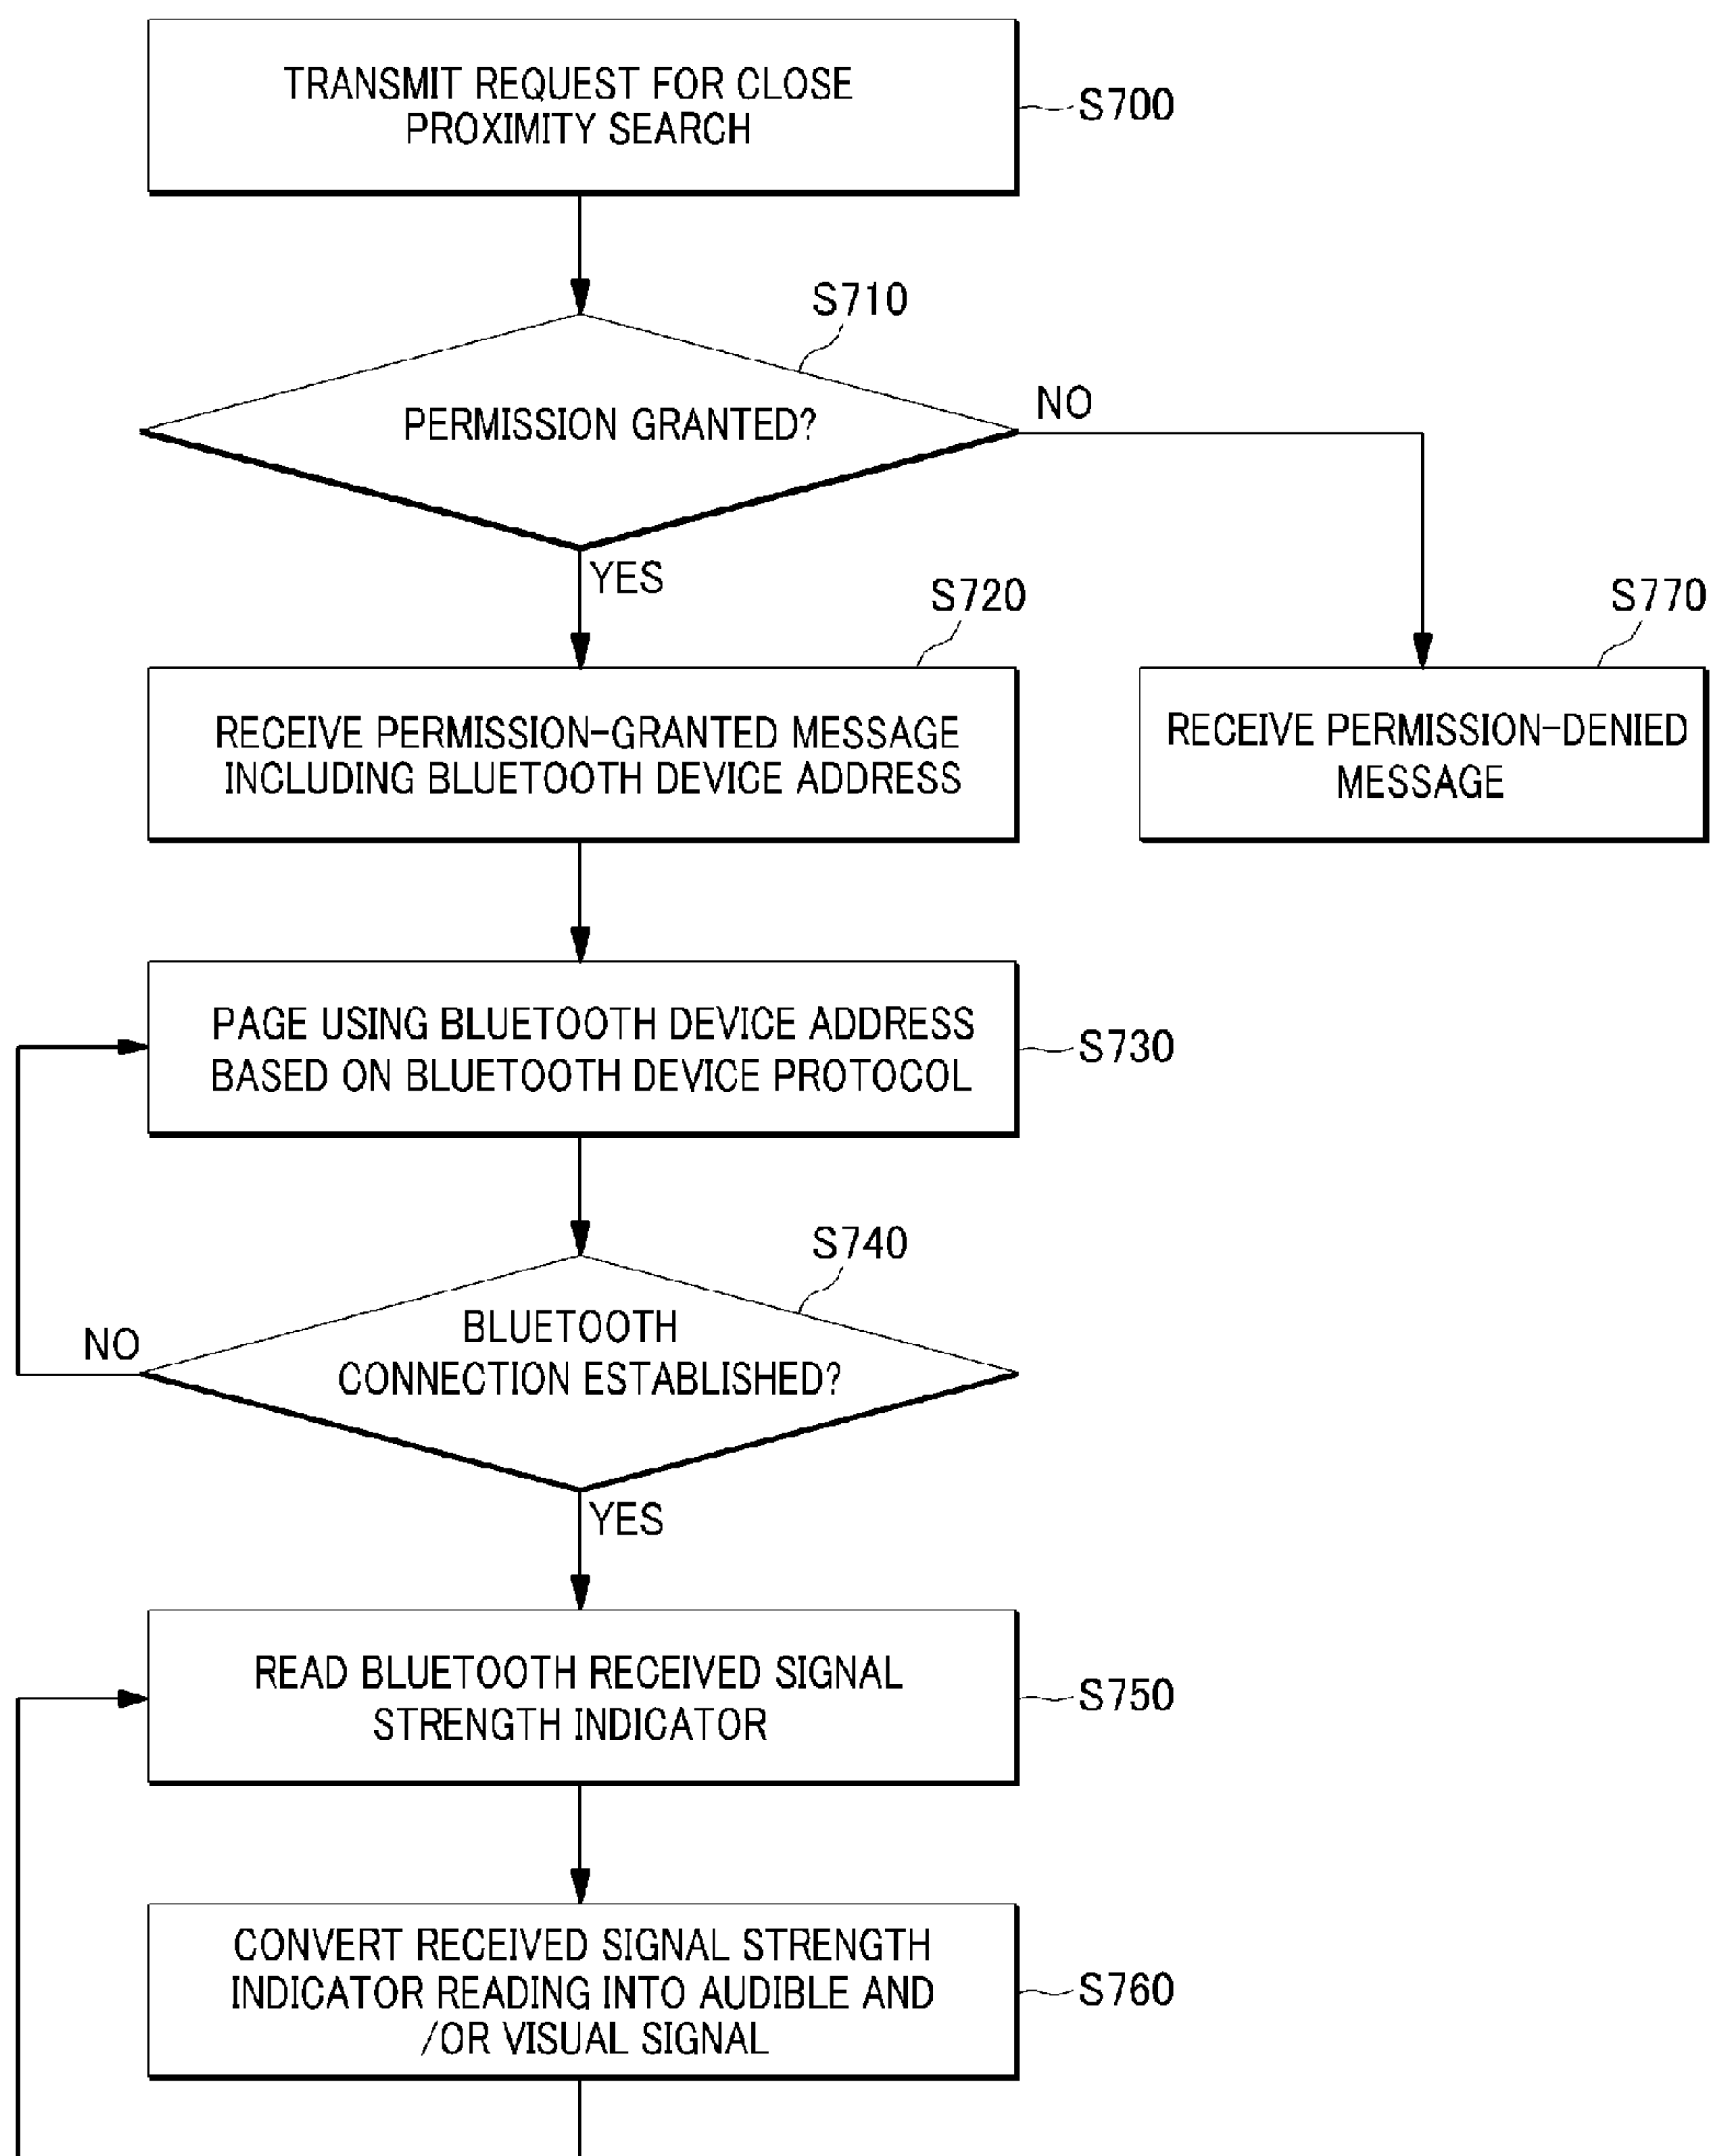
TRANSMIT REQUEST FOR CLOSE PROXIMITY SEARCH

S700

S710

PERMISSION GRANTED?

NO

YES

S720

S770

RECEIVE PERMISSION-GRANTED MESSAGE INCLUDING BLUETOOTH DEVICE ADDRESS

RECEIVE PERMISSION-DENIED MESSAGE

PAGE USING BLUETOOTH DEVICE ADDRESS BASED ON BLUETOOTH DEVICE PROTOCOL

S730

S740

NO

BLUETOOTH CONNECTION ESTABLISHED?

YES

READ BLUETOOTH RECEIVED SIGNAL STRENGTH INDICATOR

S750

CONVERT RECEIVED SIGNAL STRENGTH INDICATOR READING INTO AUDIBLE AND /OR VISUAL SIGNAL

S760